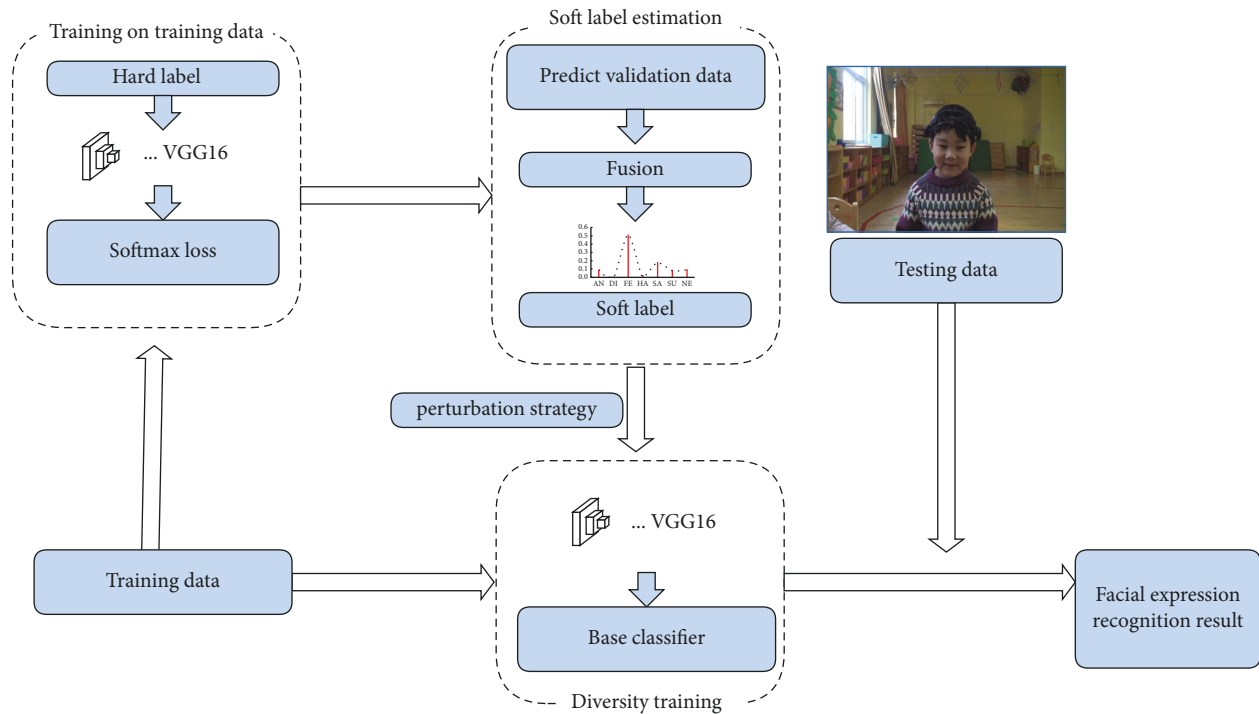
Training on training data

Hard label

... VGG16

Softmax loss

Soft label estimation

Predict validation data

Fusion

0.6
0.5
0.4
0.3
0.2
0.1
0.0

AN DI FE HA SA SU NE

Soft label

Testing data

perturbation strategy

Training data

... VGG16

Base classifier

Diversity training

Facial expression recognition result